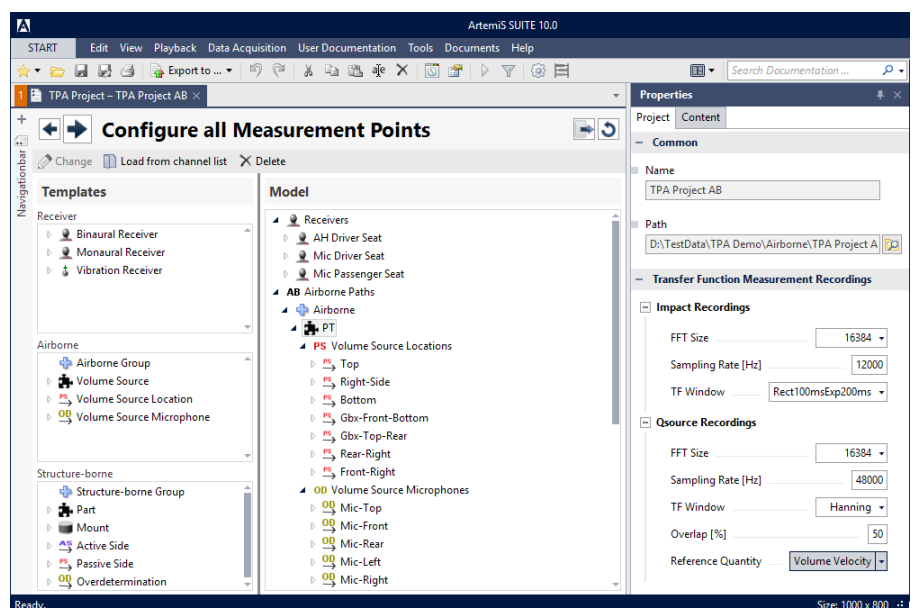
ArtemiS SUITE 10.0

START Edit View Playback Data Acquisition User Documentation Tools Documents Help

Export to ...

Search Documentation ...

1 TPA Project – TPA Project AB

Navigationbar

Configure all Measurement Points

Change Load from channel list Delete

Templates

Receiver
Binaural Receiver
Monaural Receiver
Vibration Receiver

Airborne
Airborne Group
Volume Source
Volume Source Location
Volume Source Microphone

Structure-borne
Structure-borne Group
Part
Mount
Active Side
Passive Side
Overdetermination

Model

Receivers
AH Driver Seat
Mic Driver Seat
Mic Passenger Seat
AB Airborne Paths
Airborne
PT
PS Volume Source Locations
Top
Right-Side
Bottom
Gbx-Front-Bottom
Gbx-Top-Rear
Rear-Right
Front-Right
OD Volume Source Microphones
Mic-Top
Mic-Front
Mic-Rear
Mic-Left
Mic-Right

Properties

Project Content

Common

Name
TPA Project AB

Path
D:\TestData\TPA Demo\Airborne\TPA Project A

Transfer Function Measurement Recordings

Impact Recordings
FFT Size 16384
Sampling Rate [Hz] 12000
TF Window Rect100msExp200ms

Qsource Recordings
FFT Size 16384
Sampling Rate [Hz] 48000
TF Window Hanning
Overlap [%] 50
Reference Quantity Volume Velocity

Ready.

Size: 1000 x 800